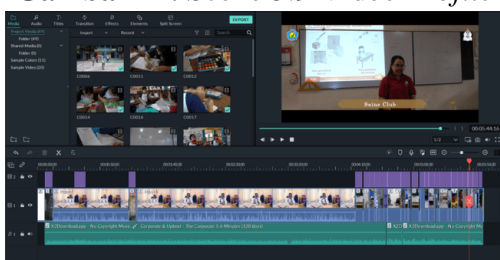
Media Audio Titles Transition Effects Elements Split Screen EXPORT

Project Media (63)
Folder (37)
Shared Media (0)
Folder (0)
Sample Colors (15)
Sample Videos (20)

Import Recent Search

C0006 C0011 C0012
C0014 C0015 C0017

Robot Club

1/2 00:05:49:55

00:00:00:00 00:00:10:00 00:00:20:00 00:00:30:00 00:00:40:00 00:00:50:00 00:01:00:00 00:01:10:00

K2Downloadapp - No Copyright Music Corporate & Upbeat The Coversize 3-4 Minutes (128 kbps)
K2Downloadapp - No Copyright Mus